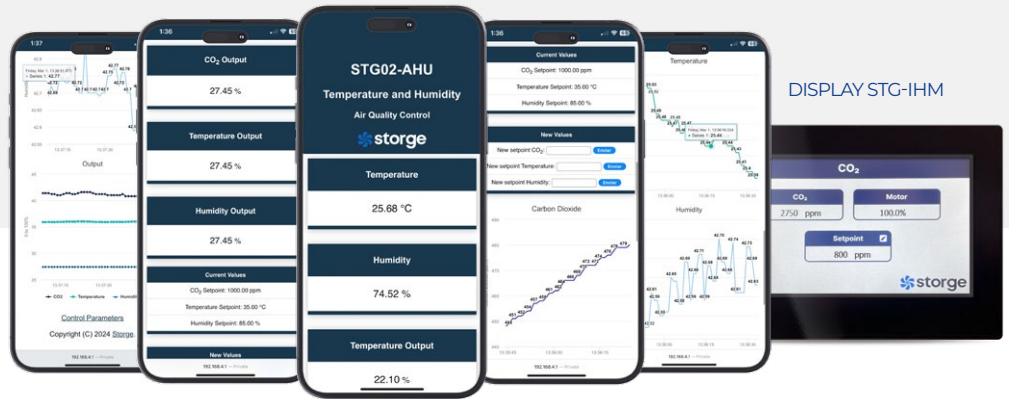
1:37

Output

CO2 Temperature Humidity

Control Parameters

Copyright (C) 2024 Storge

192.168.4.1 — Private

1:36

$CO_2$ Output

27.45 %

Temperature Output

27.45 %

Humidity Output

27.45 %

Current Values

$CO_2$ Setpoint: 1000.00 ppm

Temperature Setpoint: 35.00 °C

Humidity Setpoint: 85.00 %

New Values

192.168.4.1 — Private

STG02-AHU

Temperature and Humidity

Air Quality Control

storge

Temperature

25.68 °C

Humidity

74.52 %

Temperature Output

22.10 %

1:36

Current Values

$CO_2$ Setpoint: 1000.00 ppm

Temperature Setpoint: 35.00 °C

Humidity Setpoint: 85.00 %

New Values

New setpoint $CO_2$: Enviar

New setpoint Temperature: Enviar

New setpoint Humidity: Enviar

Carbon Dioxide

192.168.4.1 — Private

Temperature

Humidity

192.168.4.1 — Private

DISPLAY STG-IHM

$CO_2$

$CO_2$
2750 ppm

Motor
100.0%

Setpoint
800 ppm

storge